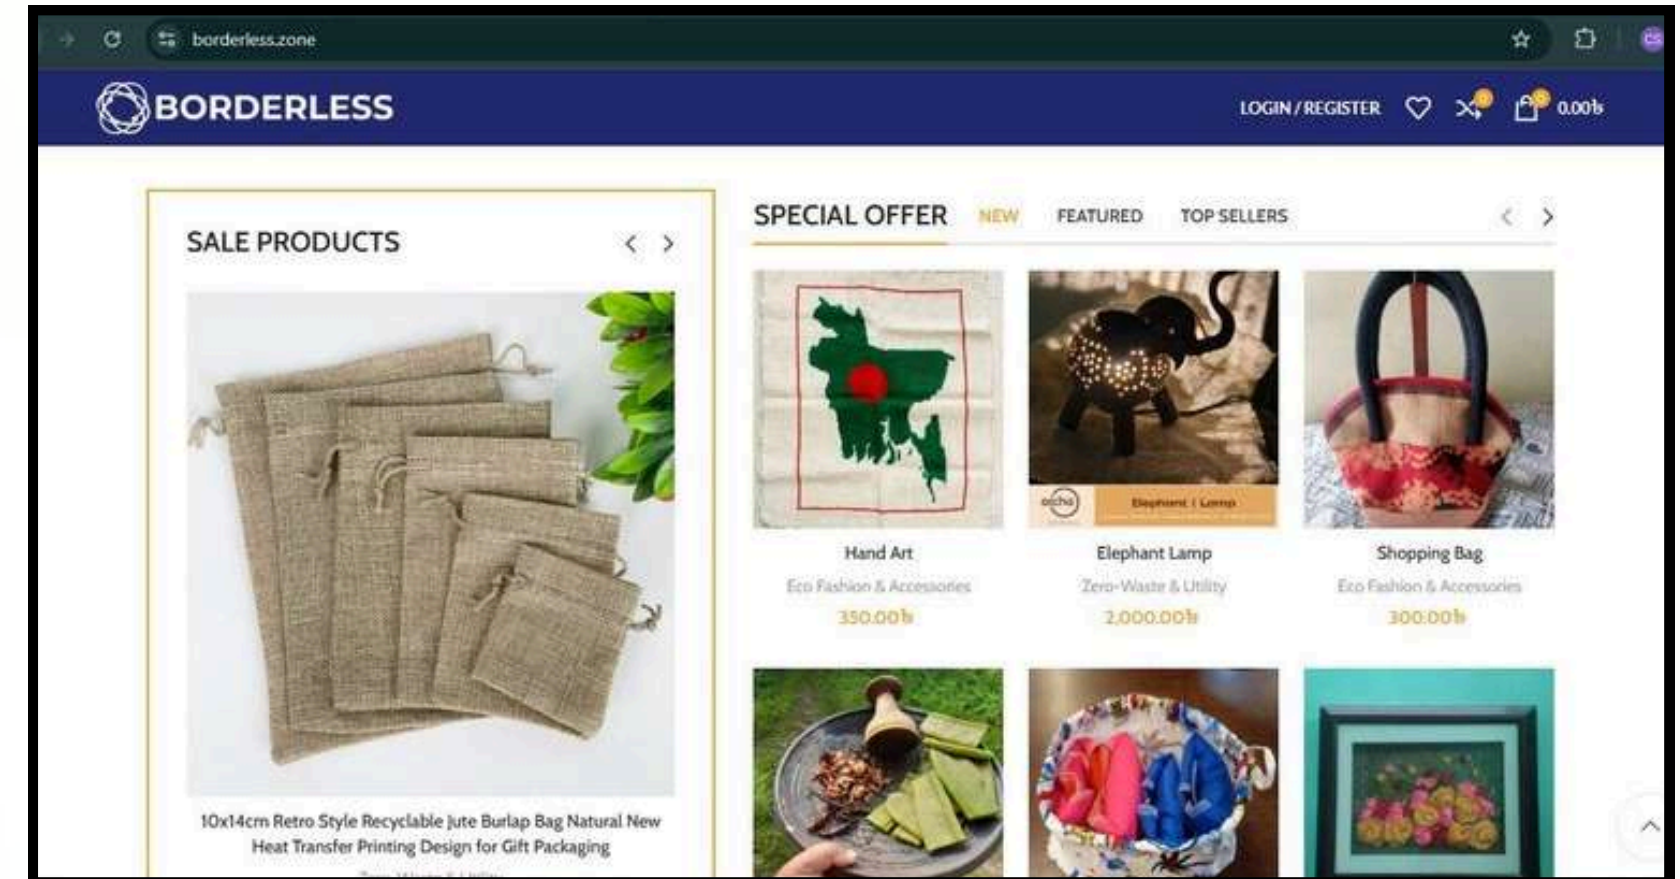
borderless.zone

BORDERLESS

LOGIN / REGISTER 0 0 0.00৳

SALE PRODUCTS

10x14cm Retro Style Recyclable Jute Burlap Bag Natural New Heat Transfer Printing Design for Gift Packaging

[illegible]

SPECIAL OFFER NEW FEATURED TOP SELLERS

echo Elephant Lamp

Hand Art
Eco Fashion & Accessories
350.00৳

Elephant Lamp
Zero-Waste & Utility
2,000.00৳

Shopping Bag
Eco Fashion & Accessories
300.00৳